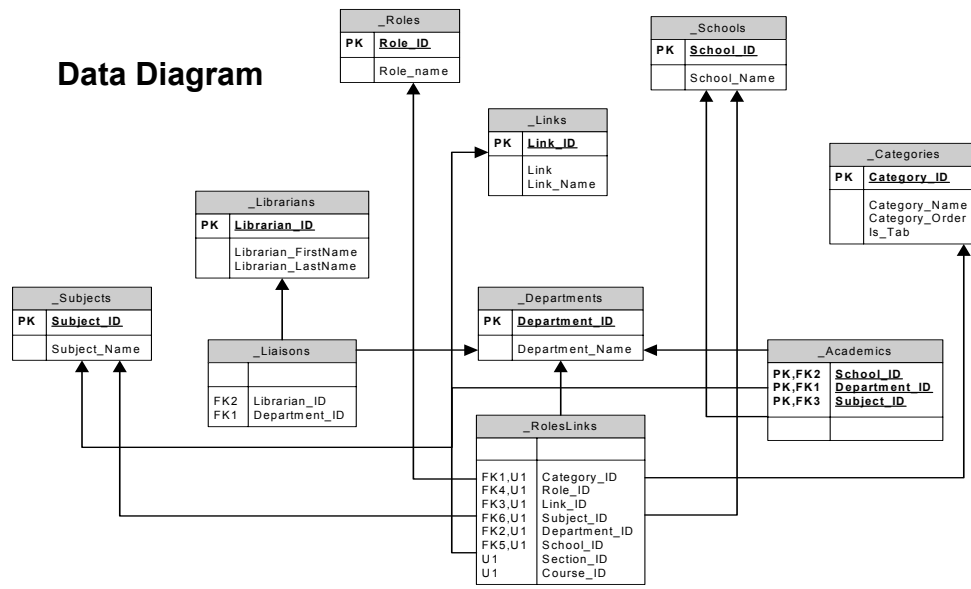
Data Diagram

| _Roles | |
|---|---|
| PK | Role_ID |
| | Role_name |

| _Schools | |
|---|---|
| PK | School_ID |
| | School_Name |

| _Links | |
|---|---|
| PK | Link_ID |
| | Link<br>Link_Name |

| _Categories | |
|---|---|
| PK | Category_ID |
| | Category_Name<br>Category_Order<br>Is_Tab |

| _Librarians | |
|---|---|
| PK | Librarian_ID |
| | Librarian_FirstName<br>Librarian_LastName |

| _Subjects | |
|---|---|
| PK | Subject_ID |
| | Subject_Name |

| _Departments | |
|---|---|
| PK | Department_ID |
| | Department_Name |

| _Liaisons | |
|---|---|
| | |
| FK2<br>FK1 | Librarian_ID<br>Department_ID |

| _Academics | |
|---|---|
| PK,FK2<br>PK,FK1<br>PK,FK3 | School_ID<br>Department_ID<br>Subject_ID |
| | |

| _RolesLinks | |
|---|---|
| | |
| FK1,U1<br>FK4,U1<br>FK3,U1<br>FK6,U1<br>FK2,U1<br>FK5,U1<br>U1<br>U1 | Category_ID<br>Role_ID<br>Link_ID<br>Subject_ID<br>Department_ID<br>School_ID<br>Section_ID<br>Course_ID |